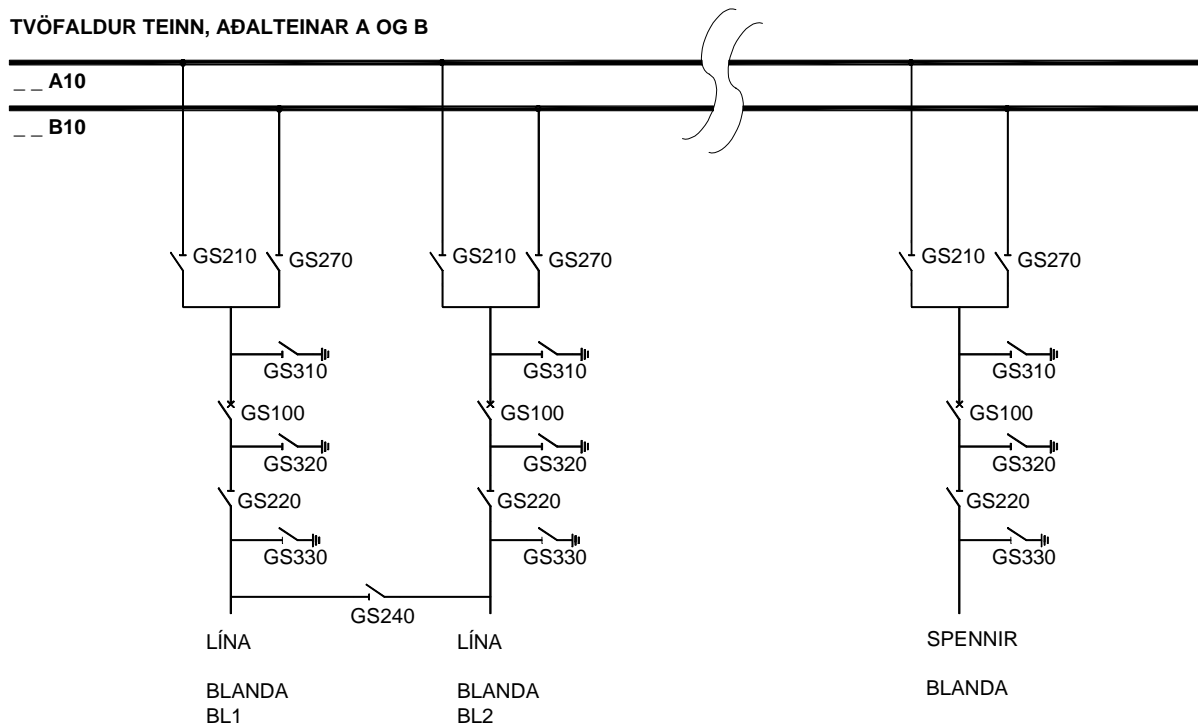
TVÖFALDUR TEINN, AÐALTEINAR A OG B

_ _ A10

_ _ B10

GS210 GS270

GS310

GS100

GS320

GS220

GS330

GS210 GS270

GS310

GS100

GS320

GS220

GS330

GS240

GS210 GS270

GS310

GS100

GS320

GS220

GS330

LÍNA

BLANDA
BL1

LÍNA

BLANDA
BL2

SPENNIR

BLANDA